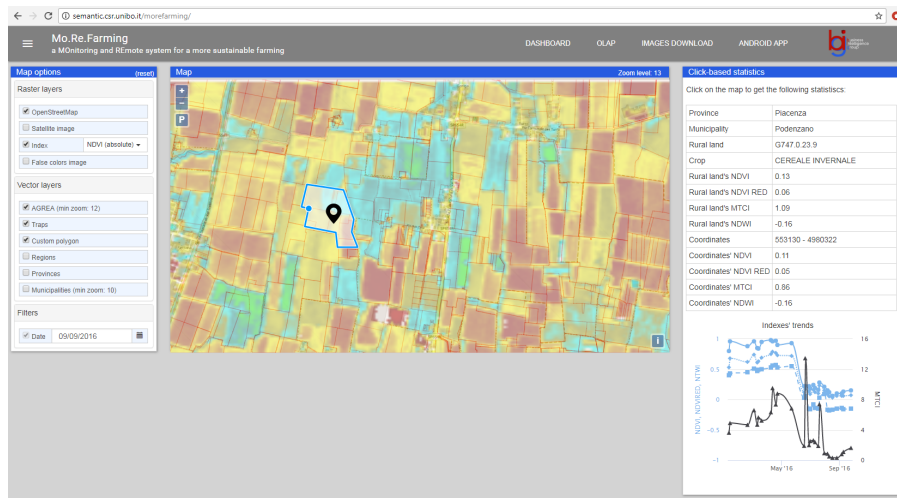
semantic.csr.unibo.it/morefarming/

Mo.Re.Farming
a MOnitoring and REmote system for a more sustainable farming

DASHBOARD OLAP IMAGES DOWNLOAD ANDROID APP

Map options (reset)

Raster layers
OpenStreetMap
Satellite image
Index NDVI (absolute)
False colors image

Vector layers
AGREA (min zoom: 12)
Traps
Custom polygon
Regions
Provinces
Municipalities (min zoom: 10)

Filters
Date 09/09/2016

Map Zoom level: 13

+
−
P
i

Click-based statistics

Click on the map to get the following statistiscs:

| | |
|---|---|
| Province | Piacenza |
| Municipality | Podenzano |
| Rural land | G747.0.23.9 |
| Crop | CEREALE INVERNALE |
| Rural land's NDVI | 0.13 |
| Rural land's NDVI RED | 0.06 |
| Rural land's MTCI | 1.09 |
| Rural land's NDWI | -0.16 |
| Coordinates | 553130 - 4980322 |
| Coordinates' NDVI | 0.11 |
| Coordinates' NDVI RED | 0.05 |
| Coordinates' MTCI | 0.86 |
| Coordinates' NDWI | -0.16 |

Indexes' trends
NDVI, NDVRED, NTWI
MTCI
1 0.5 0 -0.5 -1
16 12 8 4 0
May '16 Sep '16